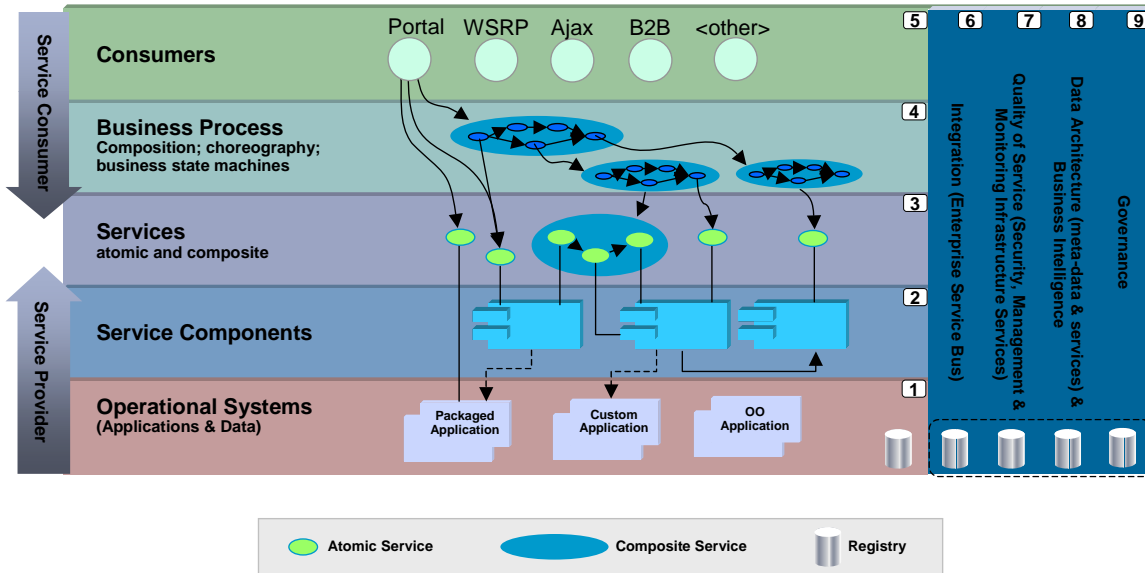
Service Consumer

Service Provider

Consumers

Portal WSRP Ajax B2B <other>

Business Process
Composition; choreography; business state machines

Services
atomic and composite

Service Components

Operational Systems
(Applications & Data)

Packaged Application

Custom Application

OO Application

5 6 7 8 9

4

3

2

1

Integration (Enterprise Service Bus)

Quality of Service (Security, Management & Monitoring Infrastructure Services)

Data Architecture (meta-data & services) & Business Intelligence

Governance

Atomic Service

Composite Service

Registry